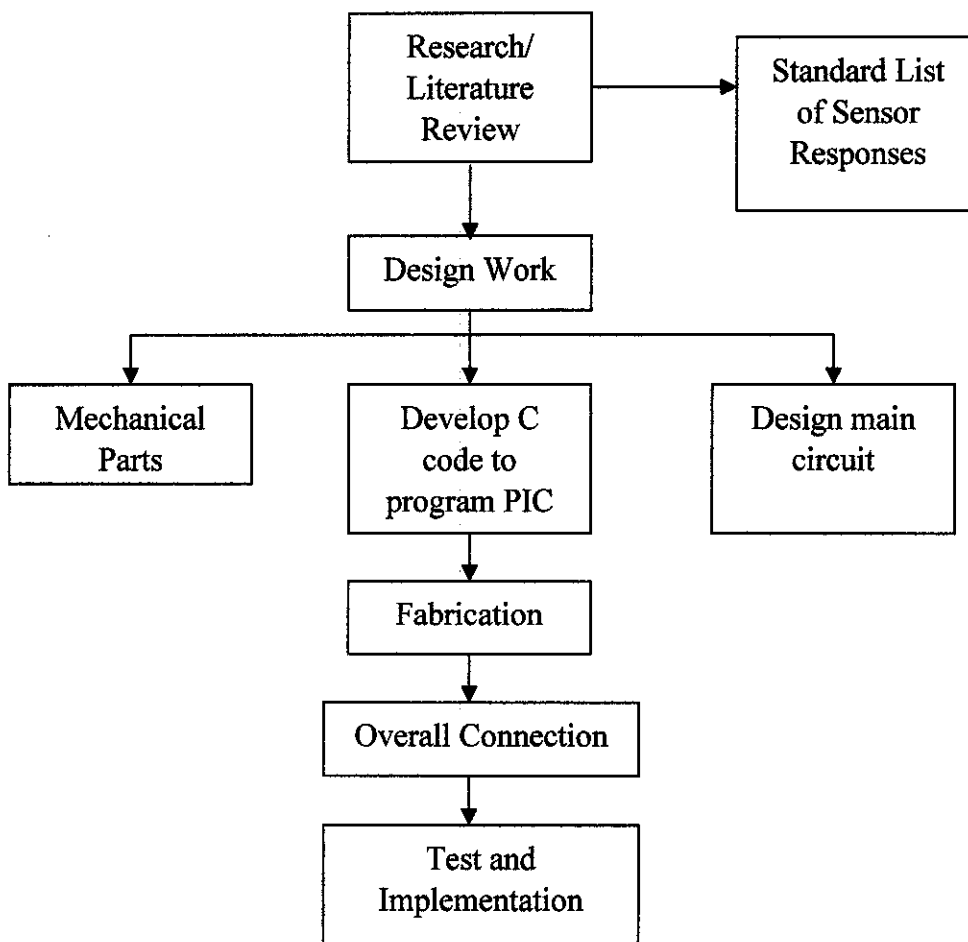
Research/ Literature Review

Standard List of Sensor Responses

Design Work

Mechanical Parts

Develop C code to program PIC

Design main circuit

Fabrication

Overall Connection

Test and Implementation